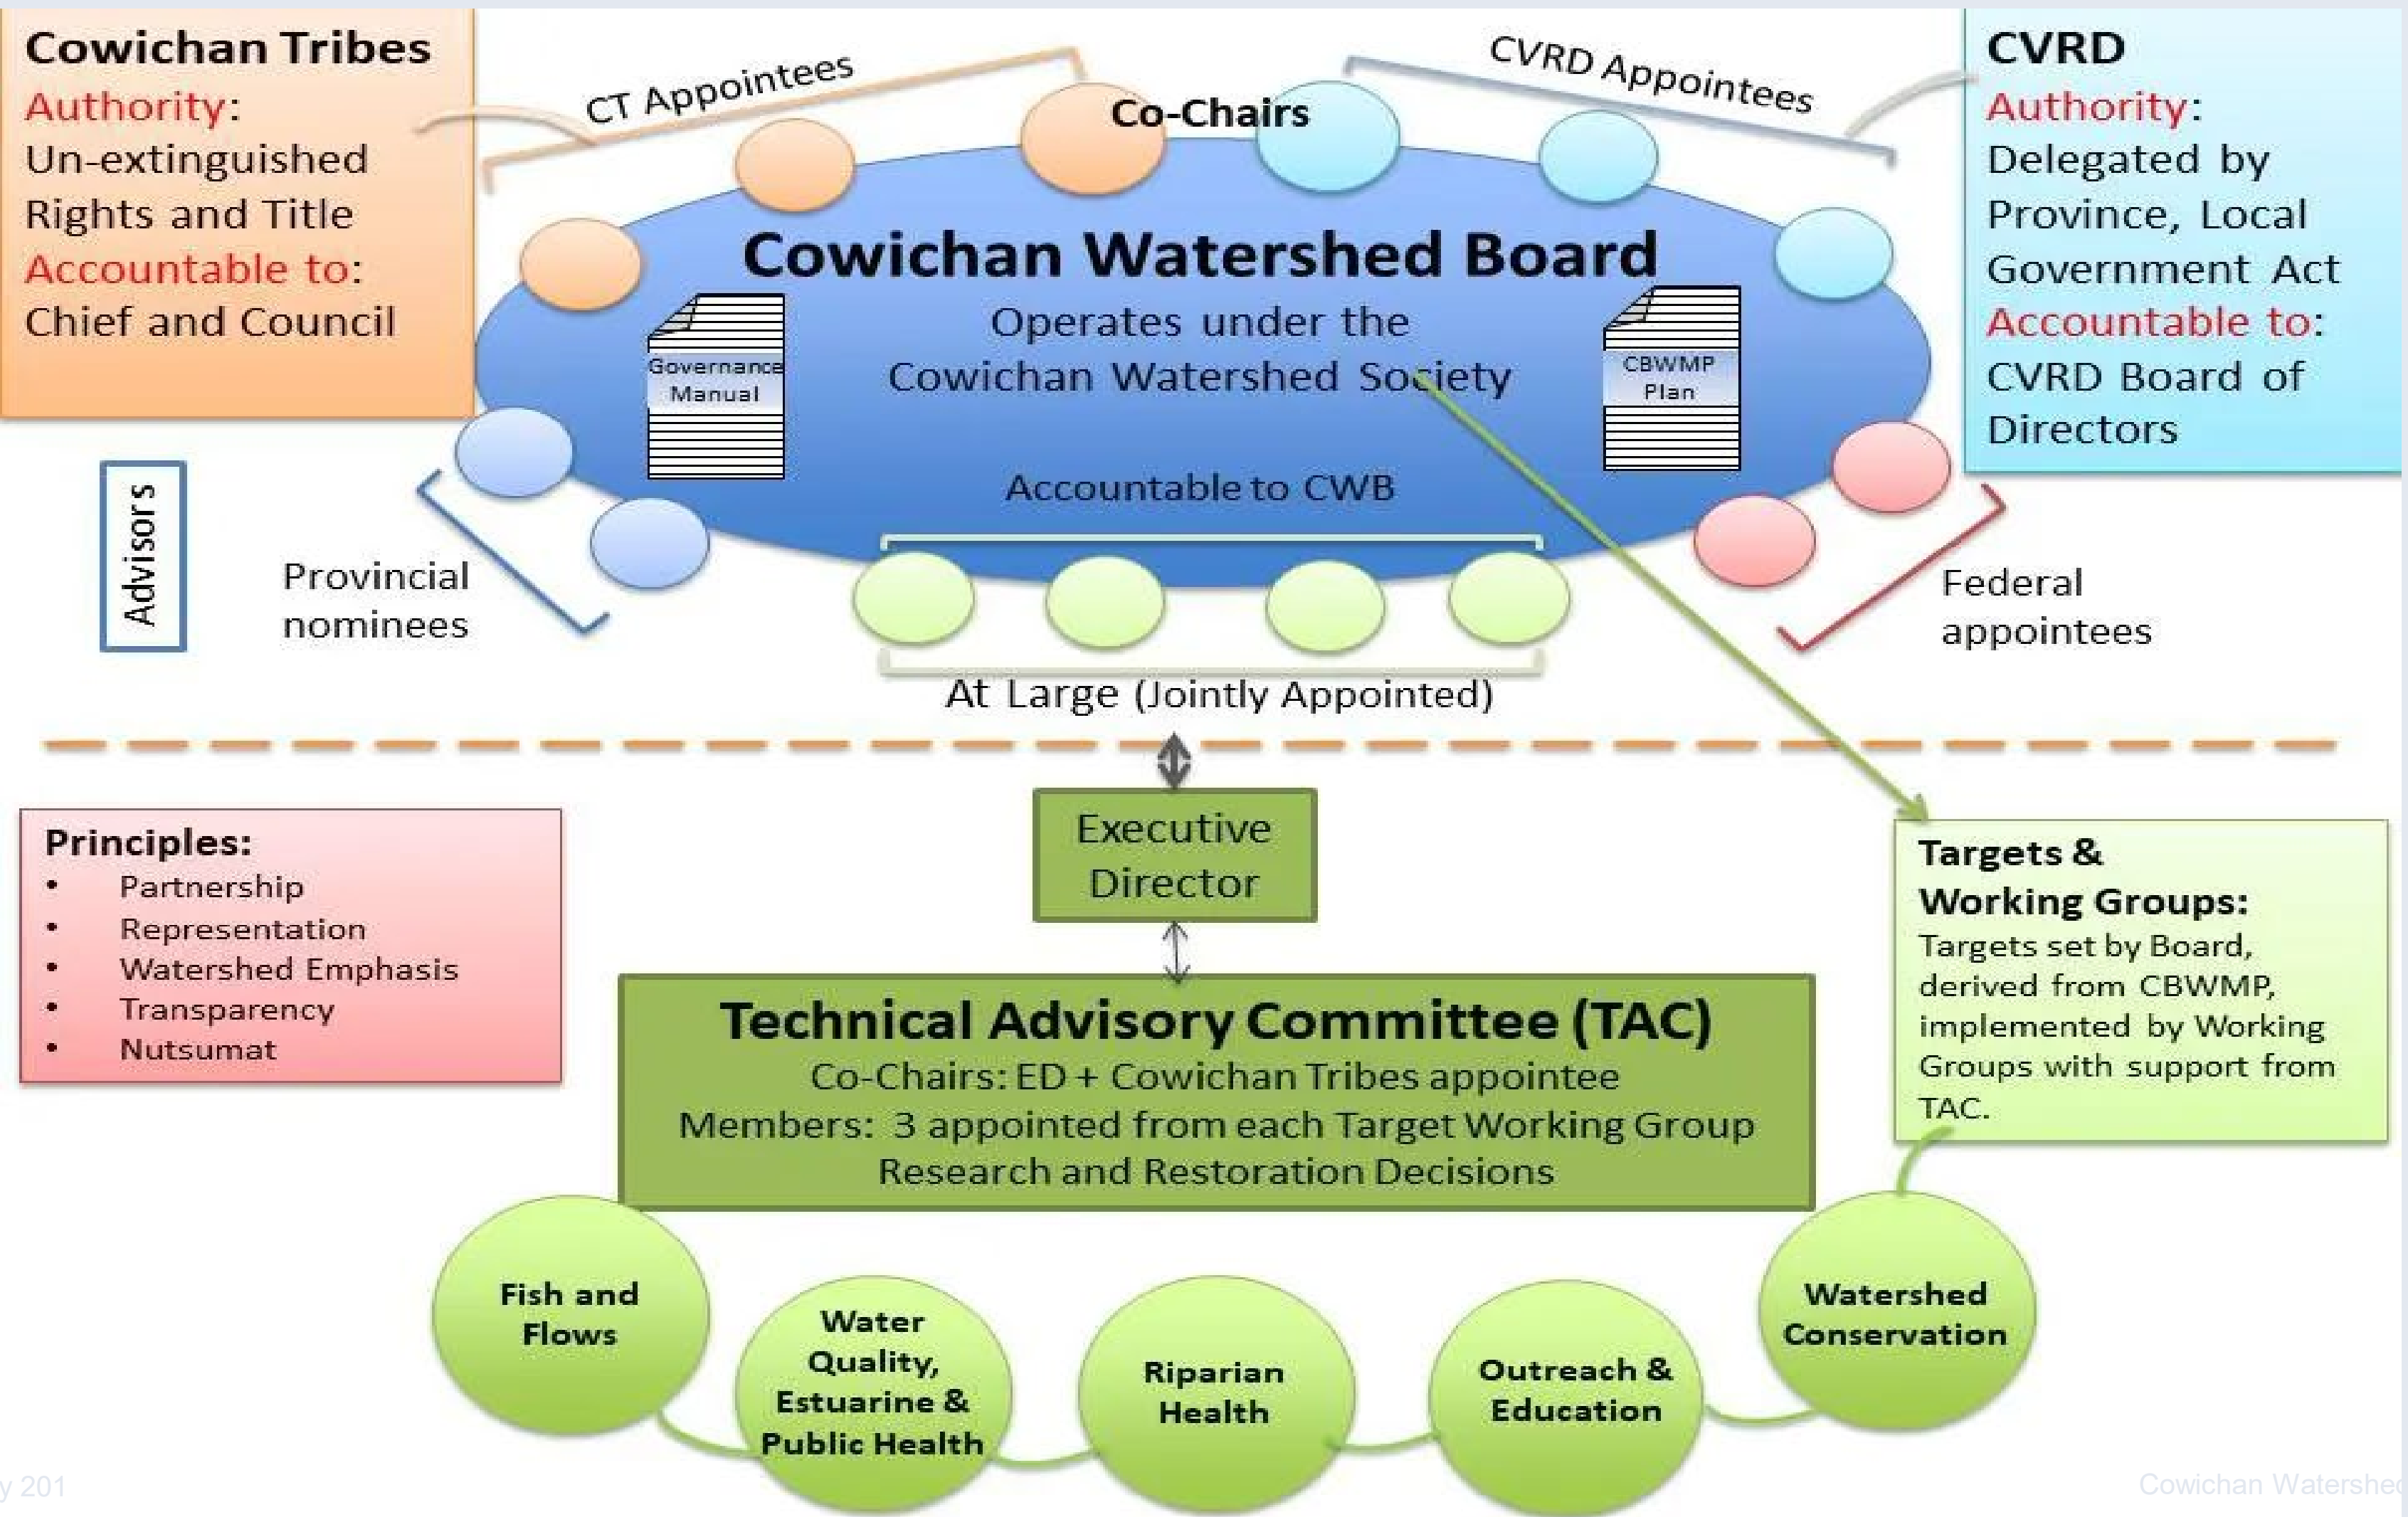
Cowichan Tribes
Authority:
Un-extinguished Rights and Title
Accountable to:
Chief and Council

CT Appointees

Co-Chairs

CVRD Appointees

CVRD
Authority:
Delegated by Province, Local Government Act
Accountable to:
CVRD Board of Directors

Cowichan Watershed Board
Operates under the Cowichan Watershed Society

Governance Manual

CBWMP Plan

Accountable to CWB

Advisors

Provincial nominees

Federal appointees

At Large (Jointly Appointed)

Executive Director

Principles:
• Partnership
• Representation
• Watershed Emphasis
• Transparency
• Nutsumat

Targets & Working Groups:
Targets set by Board, derived from CBWMP, implemented by Working Groups with support from TAC.

Technical Advisory Committee (TAC)
Co-Chairs: ED + Cowichan Tribes appointee
Members: 3 appointed from each Target Working Group
Research and Restoration Decisions

Fish and Flows

Water Quality, Estuarine & Public Health

Riparian Health

Outreach & Education

Watershed Conservation

y 201

Cowichan Watershed